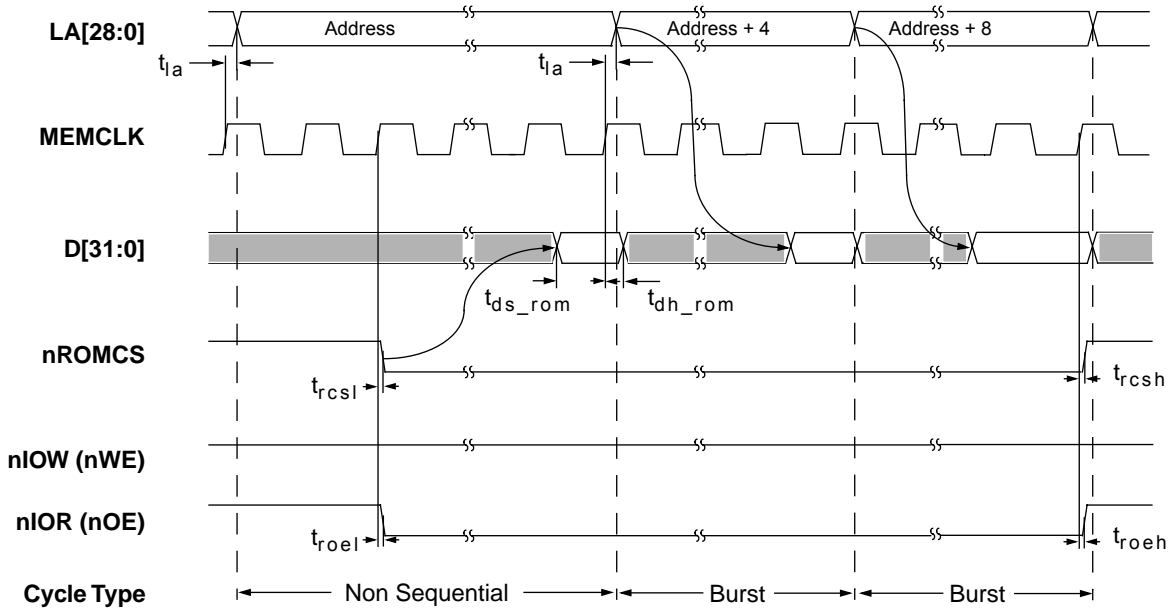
LA[28:0]
Address
Address + 4
Address + 8
$t_{la}$
$t_{la}$
MEMCLK
D[31:0]
$t_{ds\_rom}$
$t_{dh\_rom}$
nROMCS
$t_{rcsl}$
$t_{rcsh}$
nIOW (nWE)
nIOR (nOE)
$t_{roel}$
$t_{roeh}$
Cycle Type
Non Sequential
Burst
Burst